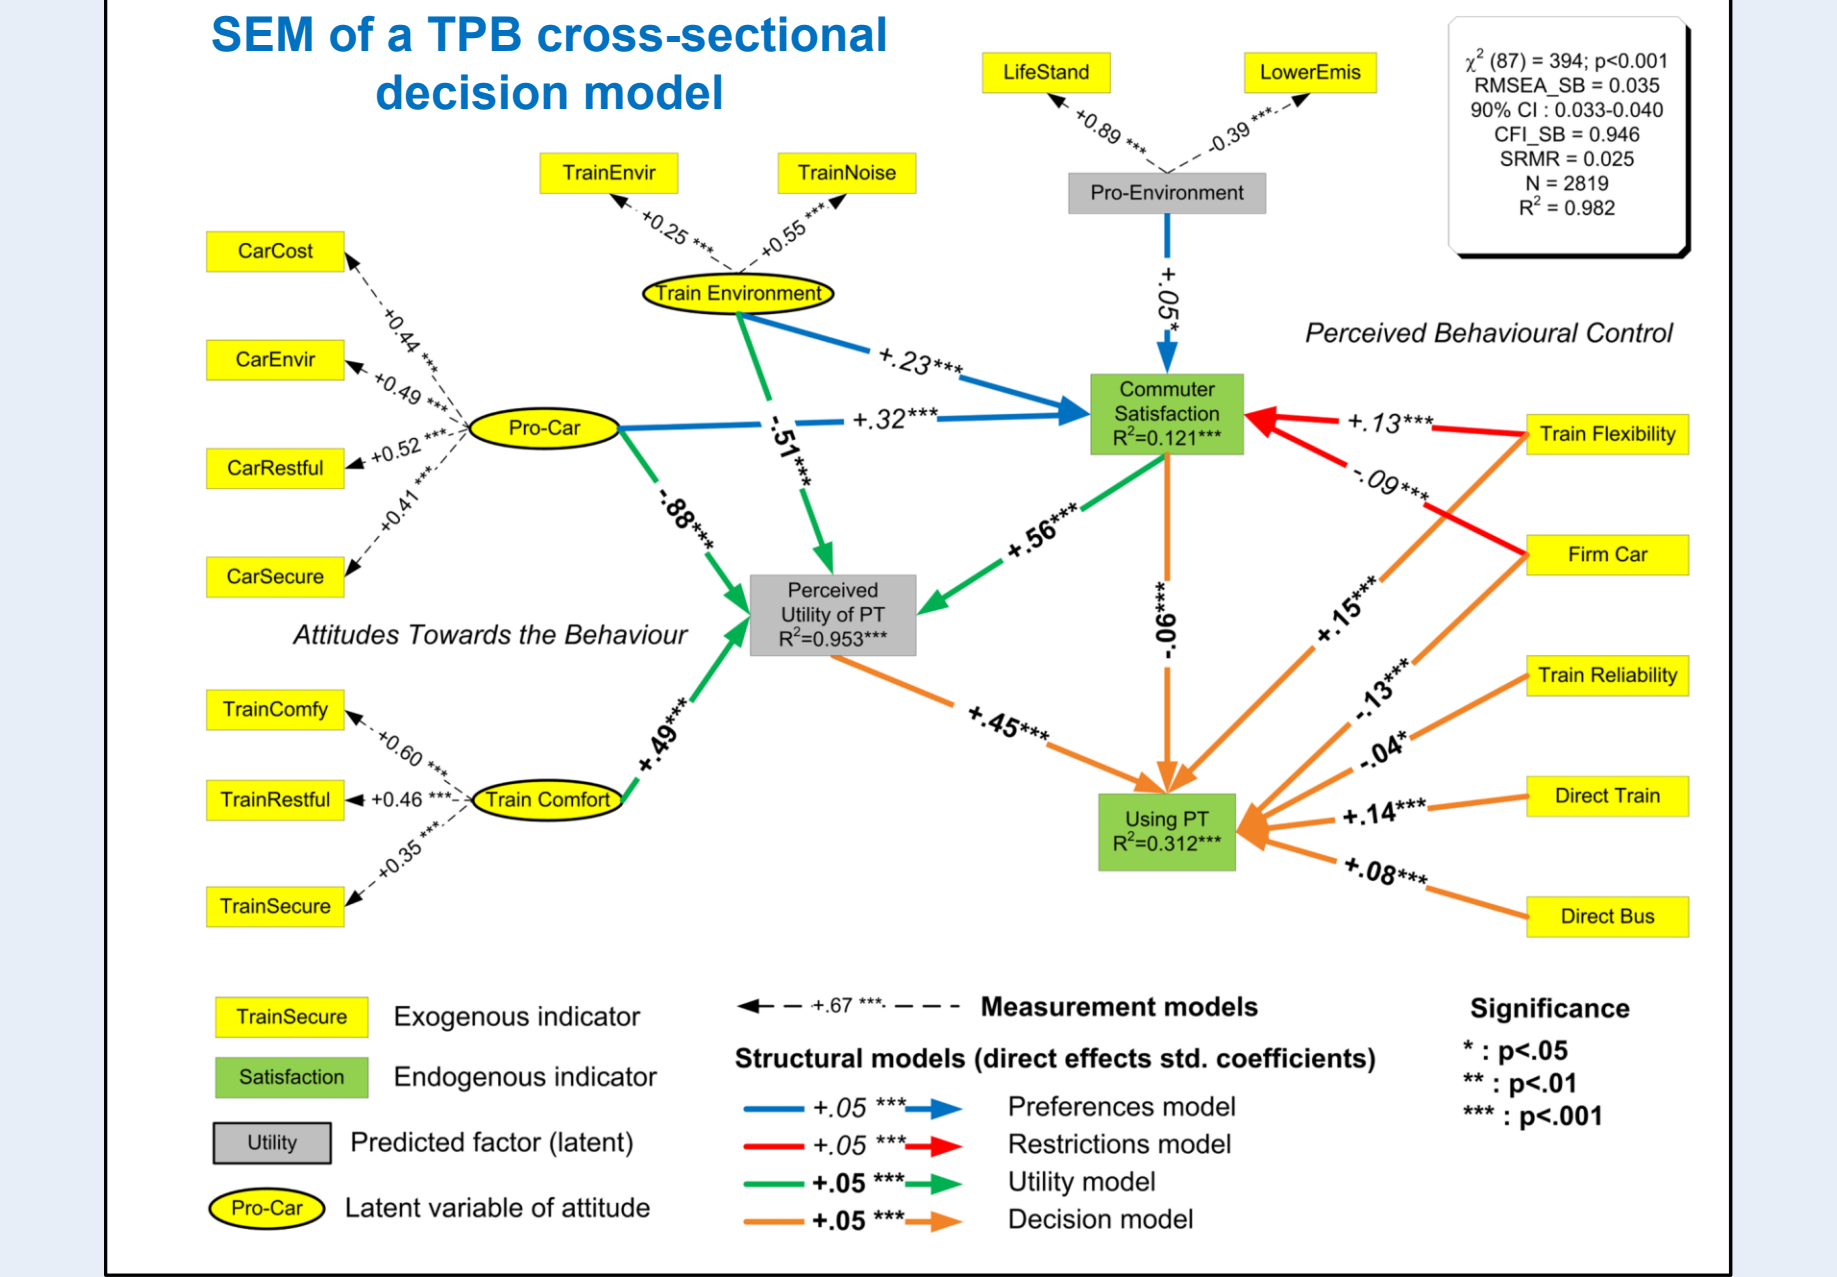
SEM of a TPB cross-sectional decision model

LifeStand

LowerEmis

+0.89 ***

-0.39 ***

Pro-Environment

$\chi^2$ (87) = 394; p<0.001
RMSEA_SB = 0.035
90% CI : 0.033-0.040
CFI_SB = 0.946
SRMR = 0.025
N = 2819
$R^2$ = 0.982

TrainEnvir

TrainNoise

+0.25 ***

+0.55 ***

Train Environment

CarCost

+0.44 ***

CarEnvir

+0.49 ***

Pro-Car

CarRestful

+0.52 ***

+0.41 ***

CarSecure

+.05*

Perceived Behavioural Control

+.23***

+.32***

Commuter Satisfaction $R^2$=0.121***

+.13***

Train Flexibility

-.51***

-.88***

-.09***

Firm Car

+.56***

Perceived Utility of PT $R^2$=0.953***

-.06***

+.15***

Attitudes Towards the Behaviour

Train Reliability

TrainComfy

+.49***

-.13***

+0.60 ***

+.45***

-.04*

TrainRestful

+0.46 ***

Train Comfort

Direct Train

+.14***

Using PT $R^2$=0.312***

+0.35 ***

+.08***

TrainSecure

Direct Bus

TrainSecure Exogenous indicator

Satisfaction Endogenous indicator

Utility Predicted factor (latent)

Pro-Car Latent variable of attitude

+.67 *** Measurement models

Structural models (direct effects std. coefficients)

+.05 *** Preferences model

+.05 *** Restrictions model

+.05 *** Utility model

+.05 *** Decision model

Significance
* : p<.05
** : p<.01
*** : p<.001